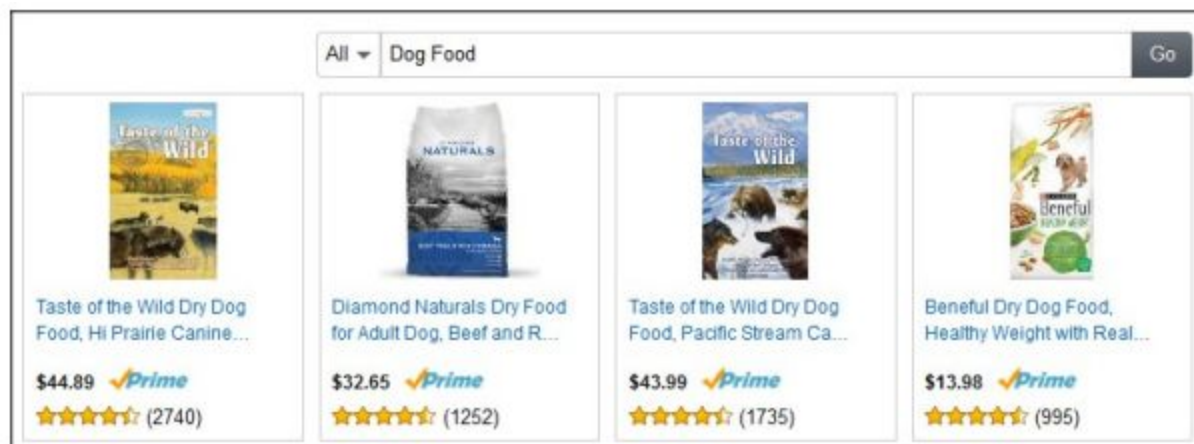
All ▾ Dog Food Go

Taste of the Wild

Taste of the Wild Dry Dog Food, Hi Prairie Canine...

$44.89 Prime

(2740)

NATURALS

Diamond Naturals Dry Food for Adult Dog, Beef and R...

$32.65 Prime

(1252)

Taste of the Wild

Taste of the Wild Dry Dog Food, Pacific Stream Ca...

$43.99 Prime

(1735)

Beneful

Beneful Dry Dog Food, Healthy Weight with Real...

$13.98 Prime

(995)